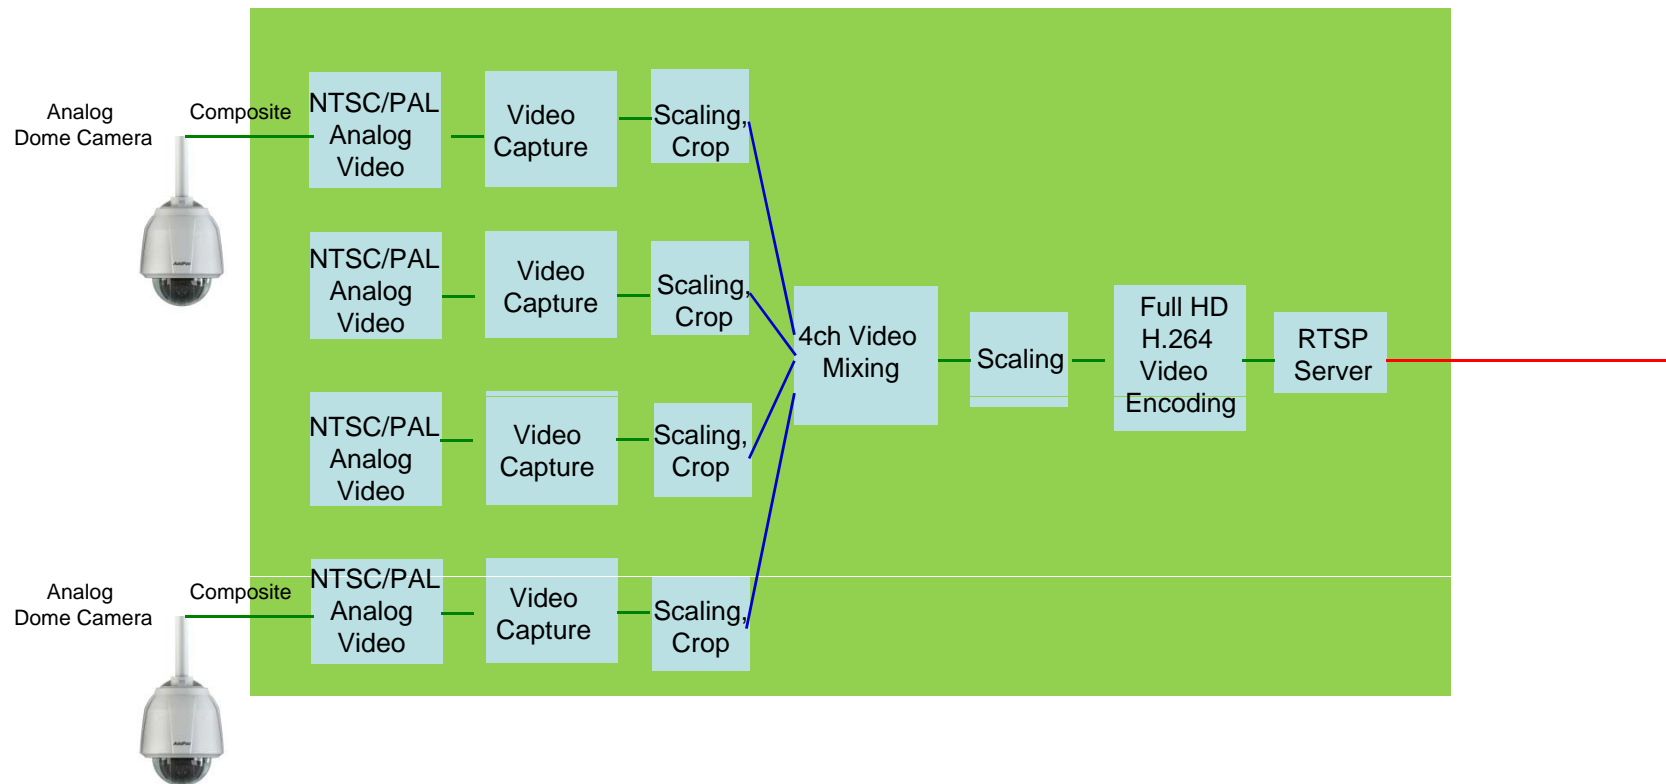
Analog Dome Camera

Composite

NTSC/PAL Analog Video

Video Capture

Scaling, Crop

NTSC/PAL Analog Video

Video Capture

Scaling, Crop

NTSC/PAL Analog Video

Video Capture

Scaling, Crop

Analog Dome Camera

Composite

NTSC/PAL Analog Video

Video Capture

Scaling, Crop

4ch Video Mixing

Scaling

Full HD H.264 Video Encoding

RTSP Server